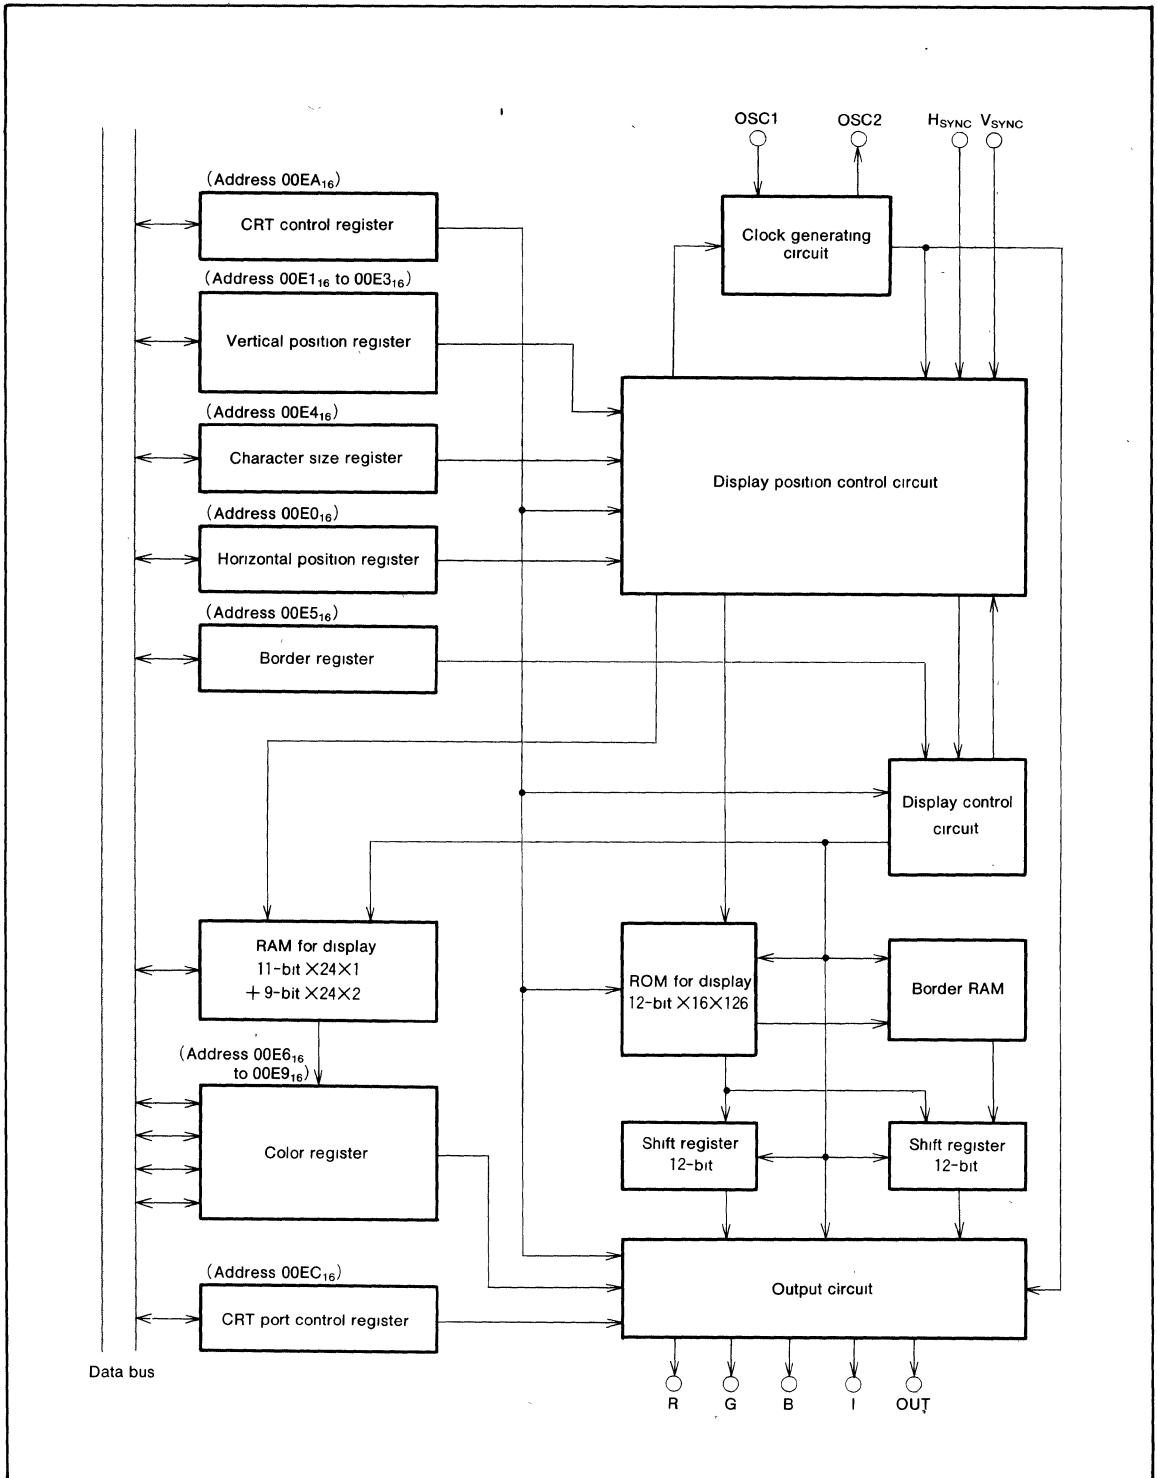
OSC1
OSC2
$H_{SYNC}$
$V_{SYNC}$

(Address $00EA_{16}$)
CRT control register

Clock generating circuit

(Address $00E1_{16}$ to $00E3_{16}$)
Vertical position register

(Address $00E4_{16}$)
Character size register

Display position control circuit

(Address $00E0_{16}$)
Horizontal position register

(Address $00E5_{16}$)
Border register

Display control circuit

RAM for display
11-bit $\times$24$\times$1
+ 9-bit $\times$24$\times$2

ROM for display
12-bit $\times$16$\times$126

Border RAM

(Address $00E6_{16}$ to $00E9_{16}$)
Color register

Shift register
12-bit

Shift register
12-bit

(Address $00EC_{16}$)
CRT port control register

Output circuit

Data bus

R
G
B
I
OUT